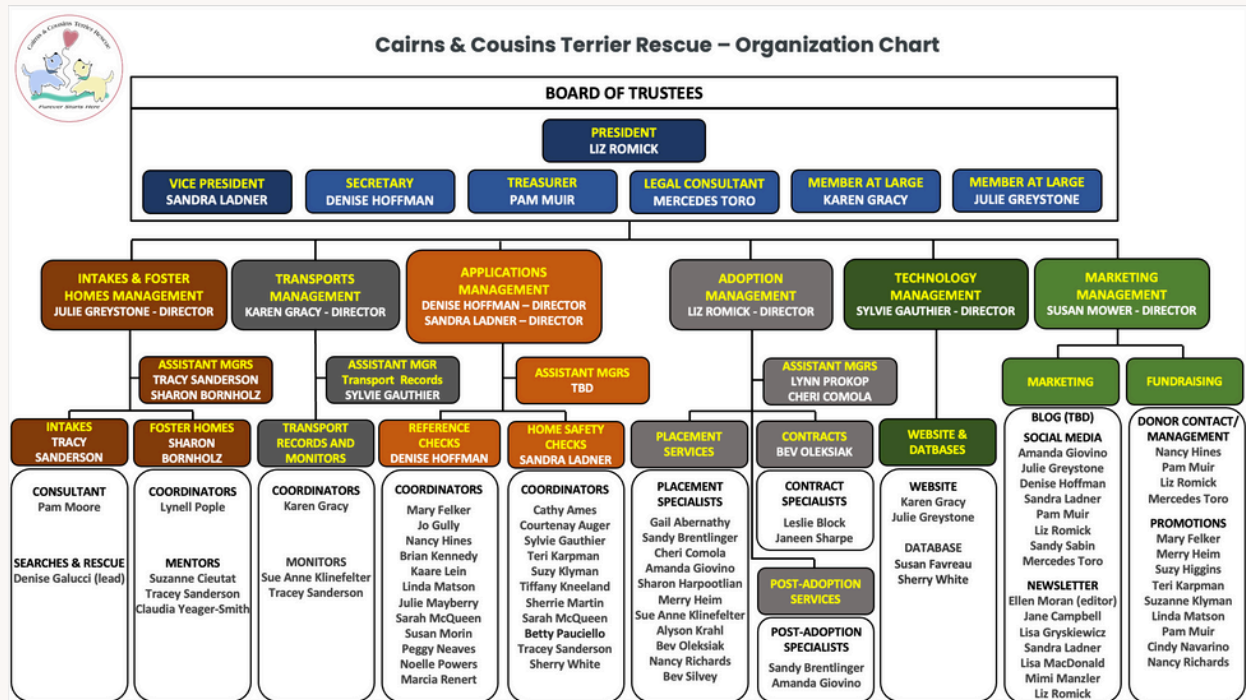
Cairns & Cousins Terrier Rescue
Forever Starts Here

Cairns & Cousins Terrier Rescue – Organization Chart

BOARD OF TRUSTEES

PRESIDENT
LIZ ROMICK

VICE PRESIDENT
SANDRA LADNER

SECRETARY
DENISE HOFFMAN

TREASURER
PAM MUIR

LEGAL CONSULTANT
MERCEDES TORO

MEMBER AT LARGE
KAREN GRACY

MEMBER AT LARGE
JULIE GREYSTONE

INTAKES & FOSTER HOMES MANAGEMENT
JULIE GREYSTONE - DIRECTOR

TRANSPORTS MANAGEMENT
KAREN GRACY - DIRECTOR

APPLICATIONS MANAGEMENT
DENISE HOFFMAN – DIRECTOR
SANDRA LADNER – DIRECTOR

ADOPTION MANAGEMENT
LIZ ROMICK - DIRECTOR

TECHNOLOGY MANAGEMENT
SYLVIE GAUTHIER - DIRECTOR

MARKETING MANAGEMENT
SUSAN MOWER - DIRECTOR

ASSISTANT MGRS
TRACY SANDERSON
SHARON BORNHOLZ

ASSISTANT MGR
Transport Records
SYLVIE GAUTHIER

ASSISTANT MGRS
TBD

ASSISTANT MGRS
LYNN PROKOP
CHERI COMOLA

MARKETING

FUNDRAISING

INTAKES
TRACY SANDERSON

FOSTER HOMES
SHARON BORNHOLZ

TRANSPORT RECORDS AND MONITORS

REFERENCE CHECKS
DENISE HOFFMAN

HOME SAFETY CHECKS
SANDRA LADNER

PLACEMENT SERVICES

CONTRACTS
BEV OLEKSIAK

WEBSITE & DATBASES

CONSULTANT
Pam Moore

SEARCHES & RESCUE
Denise Galucci (lead)

COORDINATORS
Lynell Pople

MENTORS
Suzanne Cieutat
Tracey Sanderson
Claudia Yeager-Smith

COORDINATORS
Karen Gracy

MONITORS
Sue Anne Klinefelter
Tracey Sanderson

COORDINATORS
Mary Felker
Jo Gully
Nancy Hines
Brian Kennedy
Kaare Lein
Linda Matson
Julie Mayberry
Sarah McQueen
Susan Morin
Peggy Neaves
Noelle Powers
Marcia Renert

COORDINATORS
Cathy Ames
Courtenay Auger
Sylvie Gauthier
Teri Karpman
Suzy Klyman
Tiffany Kneeland
Sherrie Martin
Sarah McQueen
Betty Pauciello
Tracey Sanderson
Sherry White

PLACEMENT SPECIALISTS
Gail Abernathy
Sandy Brentlinger
Cheri Comola
Amanda Giovino
Sharon Harpootlian
Merry Heim
Sue Anne Klinefelter
Alyson Krahl
Bev Oleksiak
Nancy Richards
Bev Silvey

CONTRACT SPECIALISTS
Leslie Block
Janeen Sharpe

POST-ADOPTION SERVICES

POST-ADOPTION SPECIALISTS
Sandy Brentlinger
Amanda Giovino

WEBSITE
Karen Gracy
Julie Greystone

DATABASE
Susan Favreau
Sherry White

BLOG (TBD)
SOCIAL MEDIA
Amanda Giovino
Julie Greystone
Denise Hoffman
Sandra Ladner
Pam Muir
Liz Romick
Sandy Sabin
Mercedes Toro

NEWSLETTER
Ellen Moran (editor)
Jane Campbell
Lisa Gryskiewicz
Sandra Ladner
Lisa MacDonald
Mimi Manzler
Liz Romick

DONOR CONTACT/ MANAGEMENT
Nancy Hines
Pam Muir
Liz Romick
Mercedes Toro

PROMOTIONS
Mary Felker
Merry Heim
Suzy Higgins
Teri Karpman
Suzanne Klyman
Linda Matson
Pam Muir
Cindy Navarino
Nancy Richards